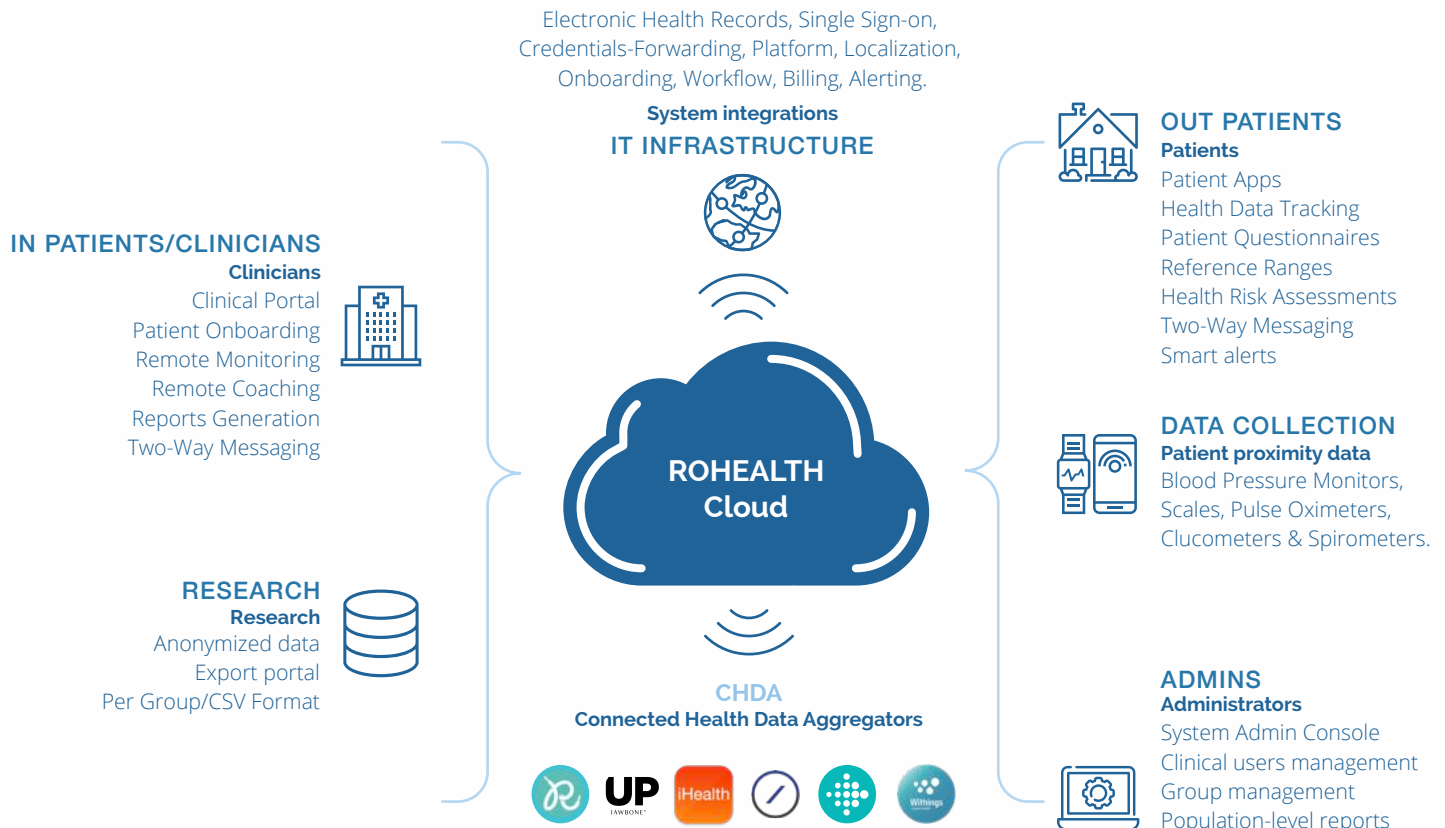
Electronic Health Records, Single Sign-on, Credentials-Forwarding, Platform, Localization, Onboarding, Workflow, Billing, Alerting.

System integrations
IT INFRASTRUCTURE

IN PATIENTS/CLINICIANS
Clinicians
Clinical Portal
Patient Onboarding
Remote Monitoring
Remote Coaching
Reports Generation
Two-Way Messaging

RESEARCH
Research
Anonymized data
Export portal
Per Group/CSV Format

ROHEALTH
Cloud

CHDA
Connected Health Data Aggregators

UP
JAWBONE
iHealth
Withings

OUT PATIENTS
Patients
Patient Apps
Health Data Tracking
Patient Questionnaires
Reference Ranges
Health Risk Assessments
Two-Way Messaging
Smart alerts

DATA COLLECTION
Patient proximity data
Blood Pressure Monitors, Scales, Pulse Oximeters, Clucometers & Spirometers.

ADMINS
Administrators
System Admin Console
Clinical users management
Group management
Population-level reports